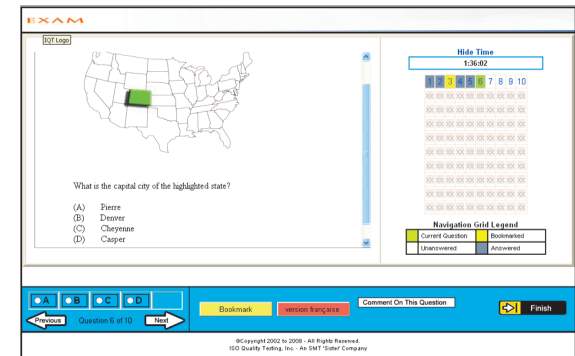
EXAM

IQT Logo

What is the capital city of the highlighted state?

(A) Pierre
(B) Denver
(C) Cheyenne
(D) Casper

Hide Time
1:36:02

1 2 3 4 5 6 7 8 9 10

Navigation Grid Legend

| Current Question | Bookmarked |
|---|---|
| Unanswered | Answered |

A B C D

Previous Question 6 of 10 Next

Bookmark

version française

Comment On This Question

Finish

©Copyright 2002 to 2008 - All Rights Reserved.
ISO Quality Testing, Inc. - An SMT 'Sister' Company